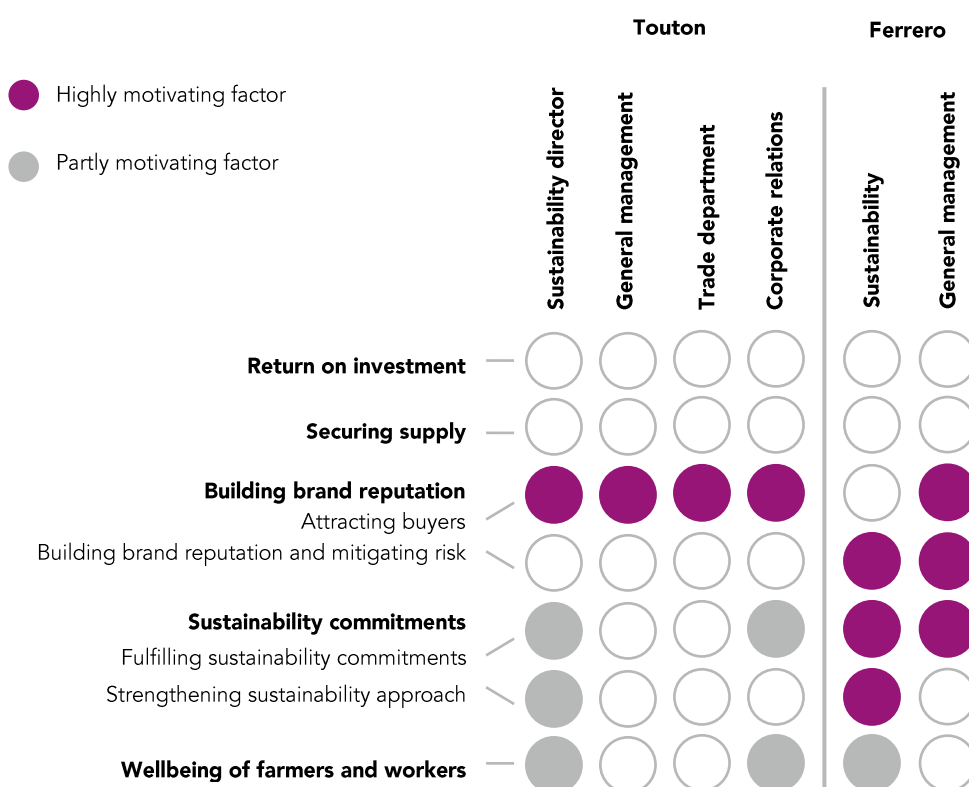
Touton

Ferrero

Highly motivating factor

Partly motivating factor

Sustainability director

General management

Trade department

Corporate relations

Sustainability

General management

Return on investment

Securing supply

Building brand reputation

Attracting buyers

Building brand reputation and mitigating risk

Sustainability commitments

Fulfilling sustainability commitments

Strengthening sustainability approach

Wellbeing of farmers and workers